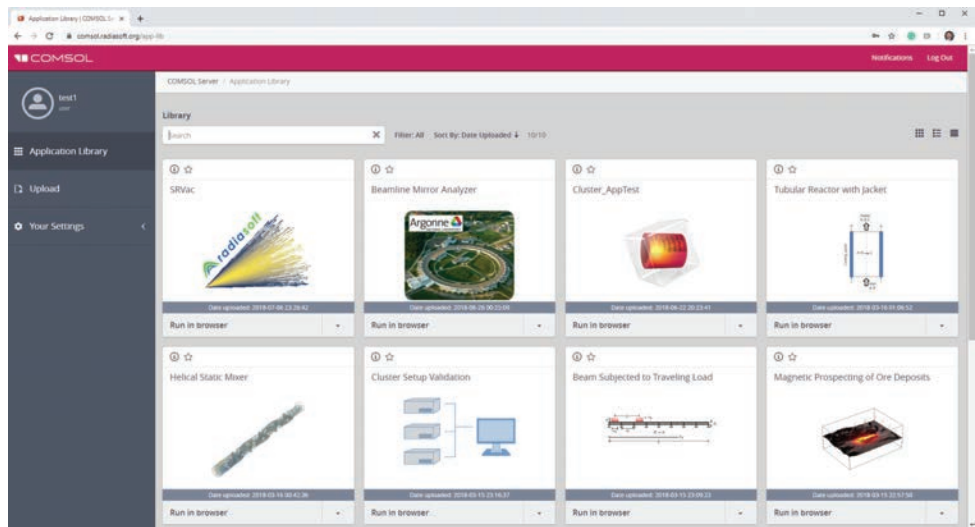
Application Library | COMSOL Se ×

comsol.radiasoft.org/app-lib

COMSOL

Notifications Log Out

test1
user

Application Library

Upload

Your Settings

COMSOL Server / Application Library

Library

Search

Filter: All Sort By: Date Uploaded ↓ 10/10

SRVac

radiasoft

Date uploaded: 2018-07-06 23:26:42

Run in browser

Beamline Mirror Analyzer

Argonne

Date uploaded: 2018-06-26 00:23:05

Run in browser

Cluster_AppTest

Date uploaded: 2018-06-22 20:23:41

Run in browser

Tubular Reactor with Jacket

Date uploaded: 2018-03-16 01:06:52

Run in browser

Helical Static Mixer

Date uploaded: 2018-03-16 00:42:36

Run in browser

Cluster Setup Validation

Date uploaded: 2018-03-15 23:16:37

Run in browser

Beam Subjected to Traveling Load

Date uploaded: 2018-03-15 23:09:23

Run in browser

Magnetic Prospecting of Ore Deposits

Date uploaded: 2018-03-15 22:57:58

Run in browser